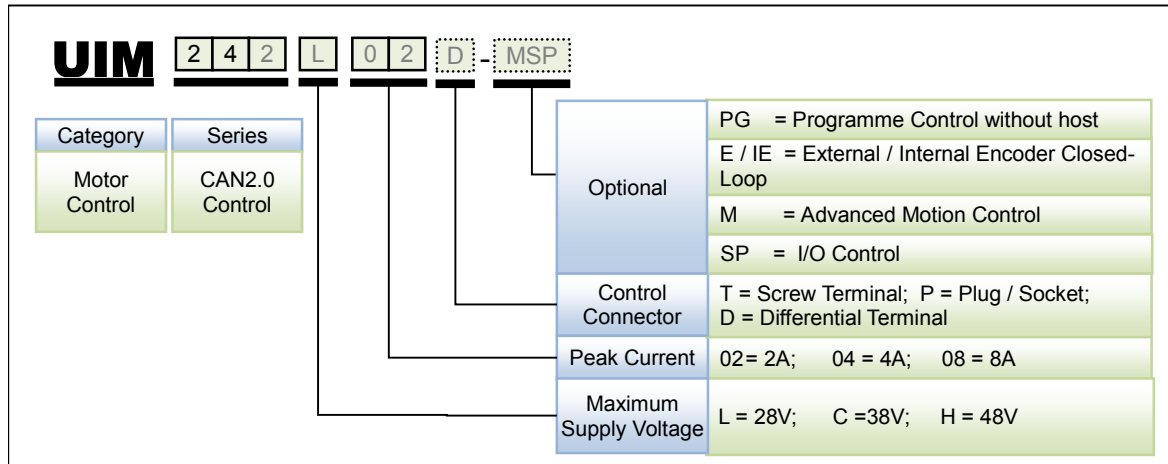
UIM 2 4 2 L 0 2 D - MSP

| Category |
|---|
| Motor Control |

| Series |
|---|
| CAN2.0 Control |

| | |
|---|---|
| Optional | PG = Programme Control without host |
| | E / IE = External / Internal Encoder Closed-Loop |
| | M = Advanced Motion Control |
| | SP = I/O Control |
| Control Connector | T = Screw Terminal; P = Plug / Socket; D = Differential Terminal |
| Peak Current | 02= 2A; 04 = 4A; 08 = 8A |
| Maximum Supply Voltage | L = 28V; C =38V; H = 48V |